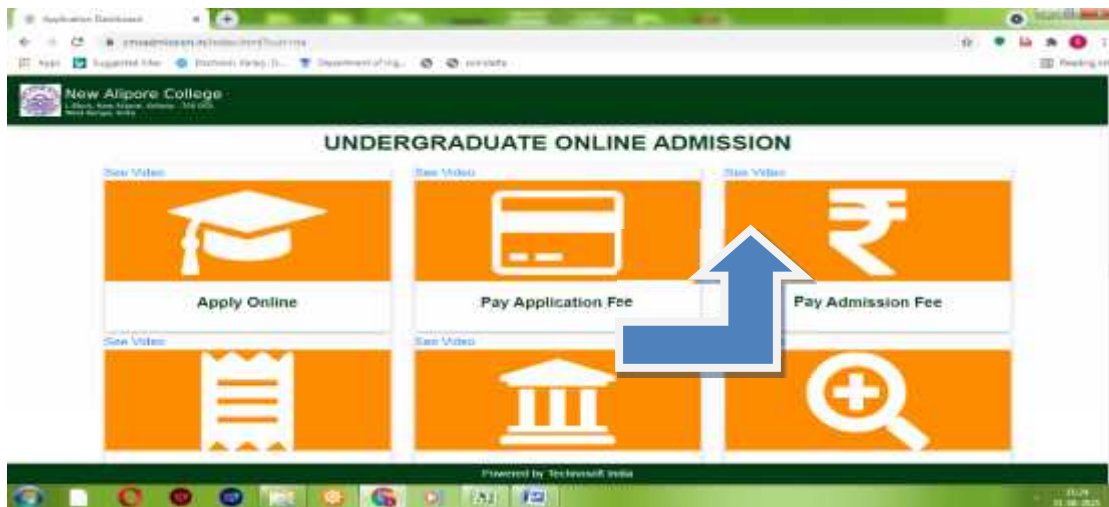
Application Dashboard

New Alipore College

UNDERGRADUATE ONLINE ADMISSION

See Video

Apply Online

See Video

Pay Application Fee

See Video

Pay Admission Fee

See Video

See Video

Powered by Technosoft India